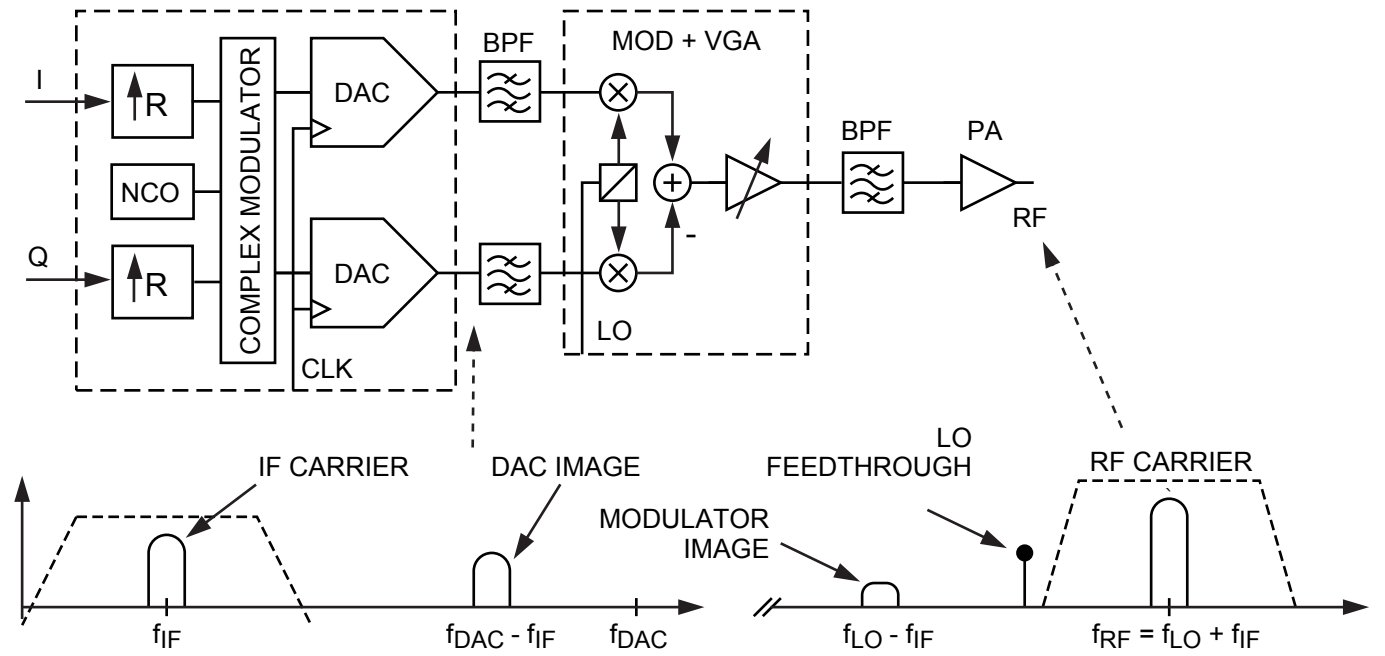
I

R

NCO

Q

R

COMPLEX MODULATOR

DAC

DAC

CLK

BPF

MOD + VGA

LO

-

BPF

PA

RF

IF CARRIER

DAC IMAGE

$f_{IF}$

$f_{DAC} - f_{IF}$

$f_{DAC}$

LO FEEDTHROUGH

RF CARRIER

MODULATOR IMAGE

$f_{LO} - f_{IF}$

$f_{RF} = f_{LO} + f_{IF}$